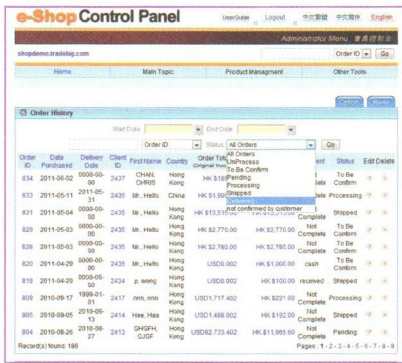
e-Shop Control Panel

UserGuide | Logout | 中文繁體 | 中文简体 | English

Administrator Menu 管理者菜单

shopdemo.tradebig.com

Order ID | Go

Home | Main Topic | Product Managment | Other Tools

Refresh | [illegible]

Order History

Start Date | End Date

Order ID | Status | All Orders | Go

All Orders
UnProcess
To Be Confirm
Pending
Processing
Shipped
Delivered
not confirmed by customer

| Order ID | Date Purchased | Delivery Date | Client ID | First Name | Country | Order Total (Original Price) | | Payment | Status | Edit | Delete |
|---|---|---|---|---|---|---|---|---|---|---|---|
| 834 | 2011-06-02 | 0000-00-00 | 2437 | CHAN, CHRIS | Hong Kong | HK $18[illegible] | | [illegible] | To Be Confirm | | |
| 833 | 2011-05-11 | 2011-05-31 | 2435 | Mr., Hello | China | HK $1,90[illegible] | | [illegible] | Processing | | |
| 831 | 2011-05-04 | 0000-00-00 | 2435 | Mr., Hello | Hong Kong | HK $13,51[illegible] | | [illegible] | Shipped | | |
| 829 | 2011-05-03 | 0000-00-00 | 2435 | Mr., Hello | Hong Kong | HK $2,770.00 | HK $2,770.00 | Not Complete | To Be Confirm | | |
| 826 | 2011-05-03 | 0000-00-00 | 2435 | Mr., Hello | Hong Kong | HK $2,780.00 | HK $2,780.00 | Not Complete | To Be Confirm | | |
| 818 | 2011-04-29 | 0000-00-00 | 2435 | Mr., Hello | Hong Kong | USD0.002 | HK $1,000.00 | cash | To Be Confirm | | |
| 810 | 2011-04-29 | 0000-00-00 | 2434 | p, wong | Hong Kong | USD0.002 | HK $100.00 | received | Shipped | | |
| 811 | 2010-09-17 | 1999-01-01 | 2417 | nnn, nnn | Hong Kong | USD1,717.402 | HK $221.00 | Not Complete | Processing | | |
| 805 | 2010-09-05 | 2010-09-13 | 2414 | Hee, Haa | Hong Kong | USD1,488.002 | HK $102.00 | Not Complete | Shipped | | |
| 804 | 2010-08-26 | 2010-08-27 | 2413 | GHGFH, GJGF | Hong Kong | USD82,733.402 | HK $11,665.60 | Not Complete | Pending | | |

Record(s) found: 196

Pages : 1 - 2 - 3 - 4 - 5 - 6 - 7 - 8 - 9